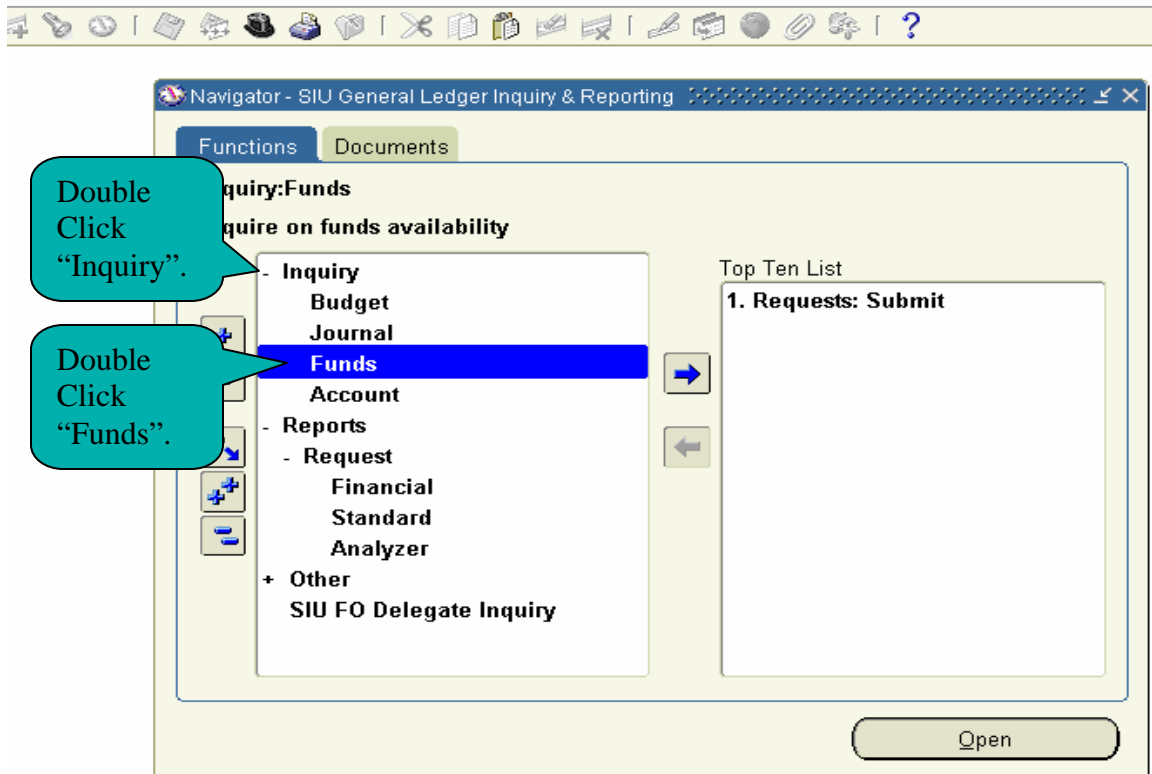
Navigator - SIU General Ledger Inquiry & Reporting

Functions Documents

Double Click “Inquiry”.

quiry:Funds

quire on funds availability

- Inquiry
Budget
Journal
Funds
Account
- Reports
- Request
Financial
Standard
Analyzer
+ Other
SIU FO Delegate Inquiry

Double Click “Funds”.

Top Ten List

1. Requests: Submit

Open